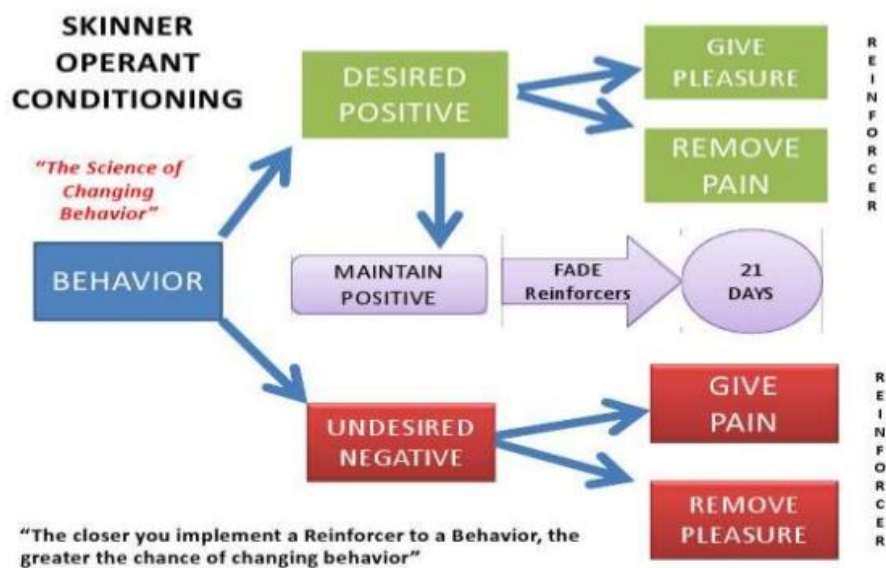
SKINNER OPERANT CONDITIONING

"The Science of Changing Behavior"

BEHAVIOR

DESIRED POSITIVE

GIVE PLEASURE

REMOVE PAIN

R E I N F O R C E R

MAINTAIN POSITIVE

FADE Reinforcers

21 DAYS

UNDESIRED NEGATIVE

GIVE PAIN

REMOVE PLEASURE

R E I N F O R C E R

"The closer you implement a Reinforcer to a Behavior, the greater the chance of changing behavior"